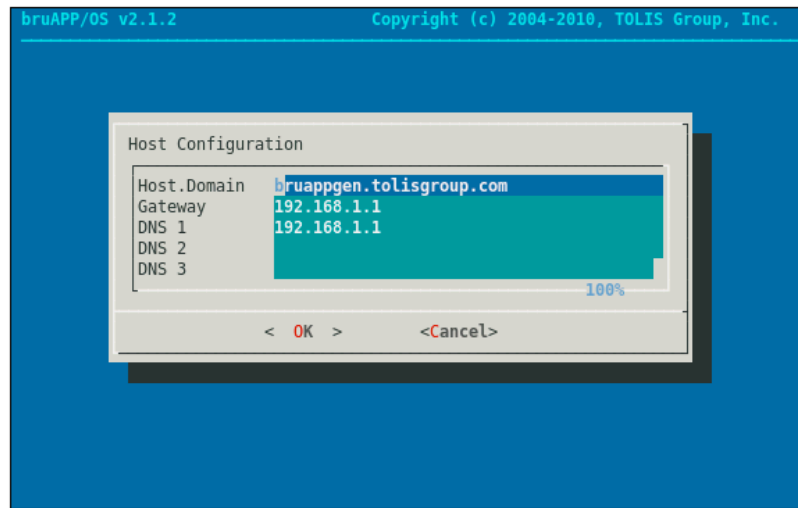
bruAPP/OS v2.1.2

Copyright (c) 2004-2010, TOLIS Group, Inc.

Host Configuration

| Host.Domain | bruappgen.tolisgroup.com |
|---|---|
| Gateway | 192.168.1.1 |
| DNS 1 | 192.168.1.1 |
| DNS 2 | |
| DNS 3 | |

100%

< OK > <Cancel>